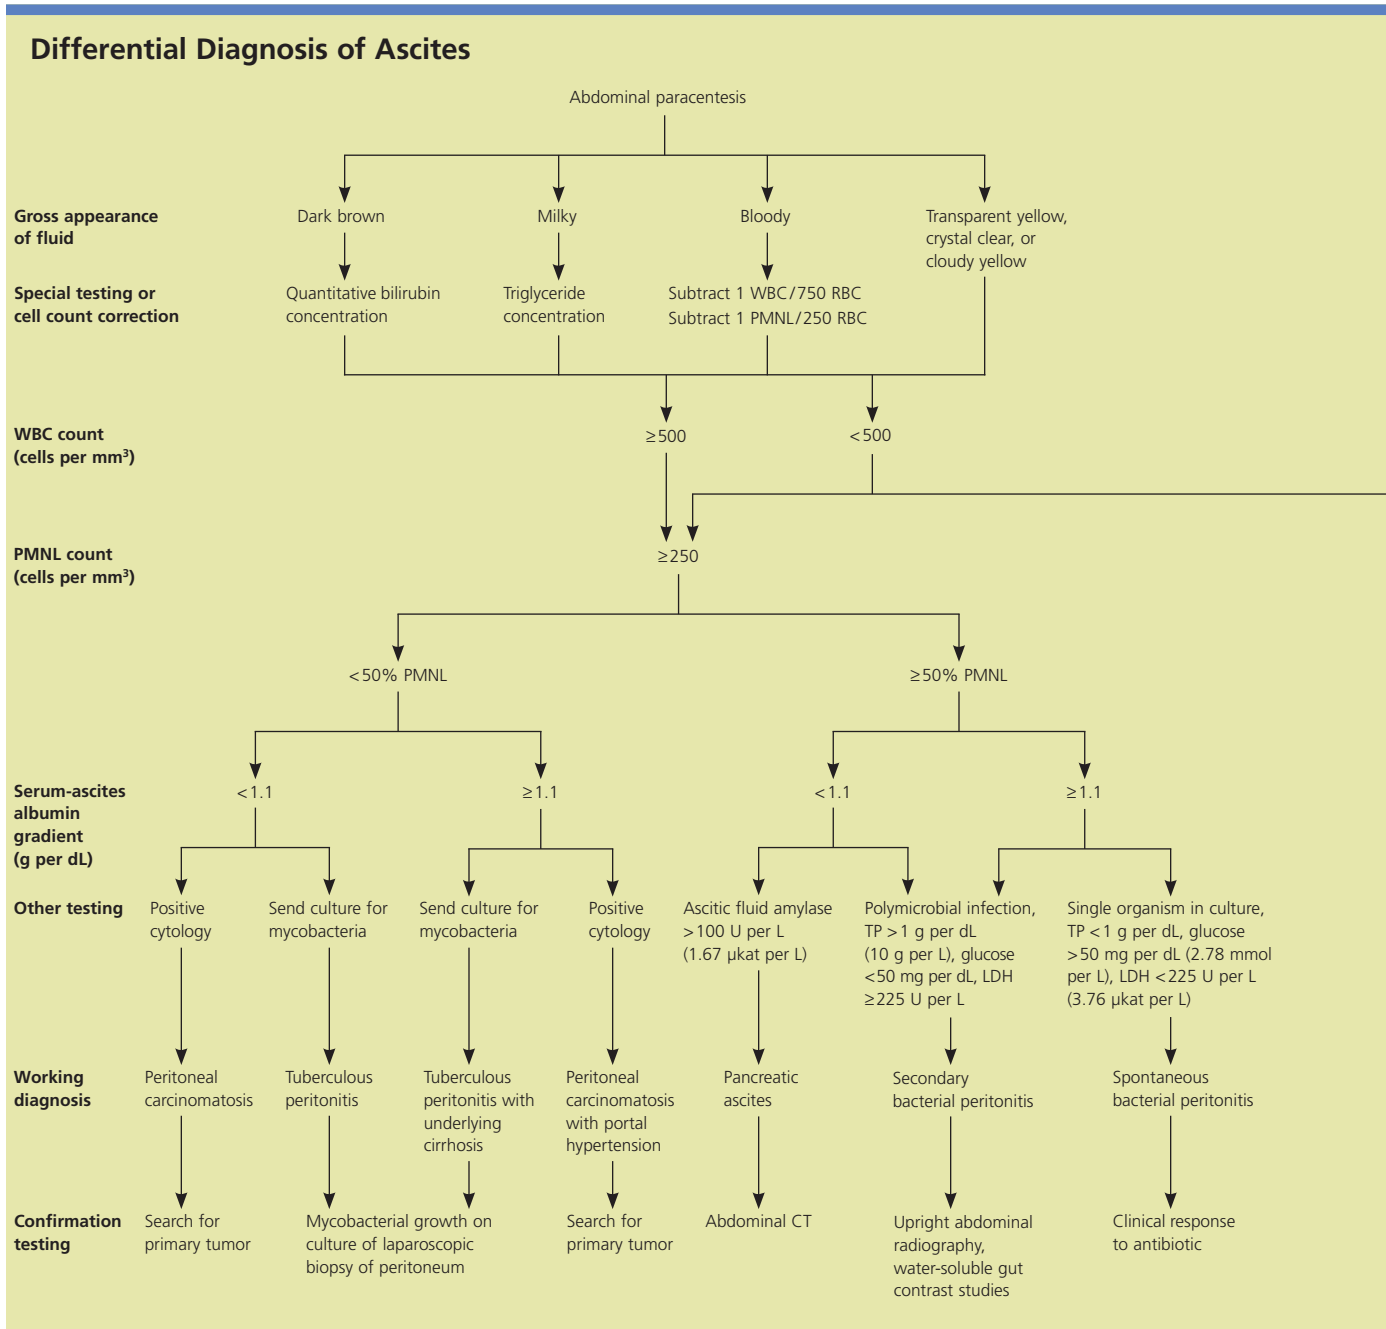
Differential Diagnosis of Ascites

Abdominal paracentesis

Gross appearance of fluid

Dark brown

Milky

Bloody

Transparent yellow, crystal clear, or cloudy yellow

Special testing or cell count correction

Quantitative bilirubin concentration

Triglyceride concentration

Subtract 1 WBC/750 RBC
Subtract 1 PMNL/250 RBC

WBC count (cells per mm$^3$)

$\geq$500

<500

PMNL count (cells per mm$^3$)

$\geq$250

<50% PMNL

$\geq$50% PMNL

Serum-ascites albumin gradient (g per dL)

<1.1

$\geq$1.1

<1.1

$\geq$1.1

Other testing

Positive cytology

Send culture for mycobacteria

Send culture for mycobacteria

Positive cytology

Ascitic fluid amylase >100 U per L (1.67 μkat per L)

Polymicrobial infection, TP >1 g per dL (10 g per L), glucose <50 mg per dL, LDH $\geq$225 U per L

Single organism in culture, TP <1 g per dL, glucose >50 mg per dL (2.78 mmol per L), LDH <225 U per L (3.76 μkat per L)

Working diagnosis

Peritoneal carcinomatosis

Tuberculous peritonitis

Tuberculous peritonitis with underlying cirrhosis

Peritoneal carcinomatosis with portal hypertension

Pancreatic ascites

Secondary bacterial peritonitis

Spontaneous bacterial peritonitis

Confirmation testing

Search for primary tumor

Mycobacterial growth on culture of laparoscopic biopsy of peritoneum

Search for primary tumor

Abdominal CT

Upright abdominal radiography, water-soluble gut contrast studies

Clinical response to antibiotic